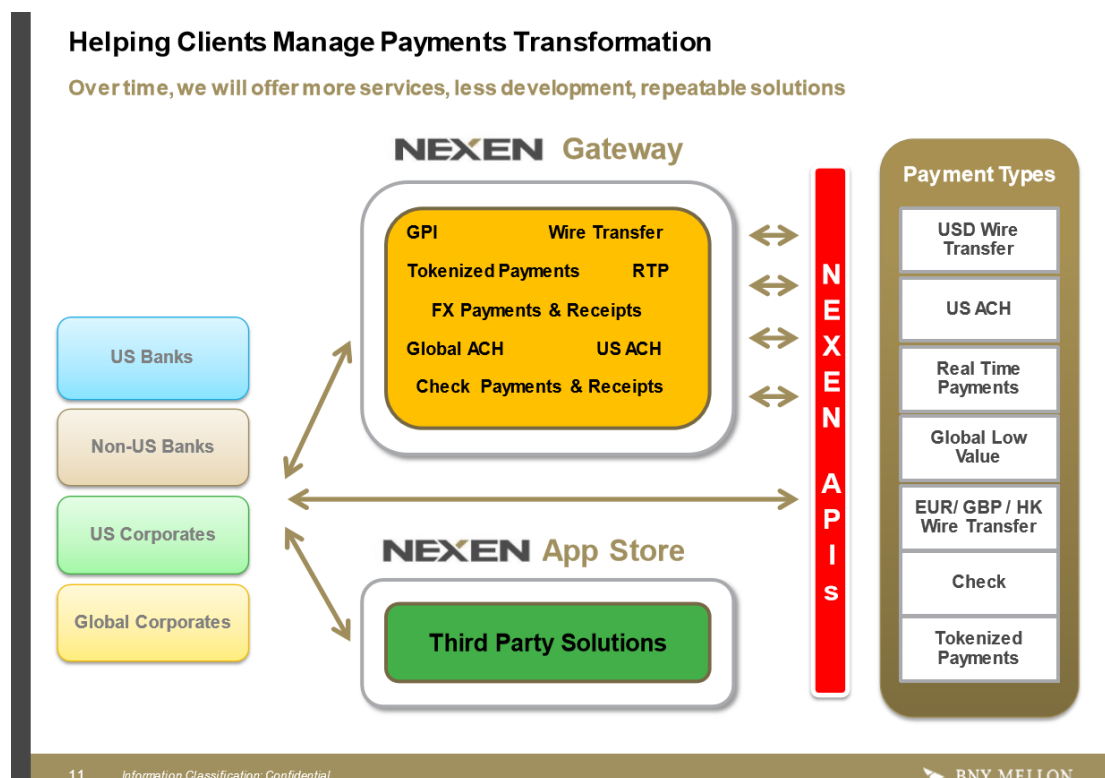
Helping Clients Manage Payments Transformation

Over time, we will offer more services, less development, repeatable solutions

NEXEN Gateway

GPI Wire Transfer

Tokenized Payments RTP

FX Payments & Receipts

Global ACH US ACH

Check Payments & Receipts

US Banks

Non-US Banks

US Corporates

Global Corporates

NEXEN App Store

Third Party Solutions

NEXEN APIs

Payment Types

USD Wire Transfer

US ACH

Real Time Payments

Global Low Value

EUR/ GBP / HK Wire Transfer

Check

Tokenized Payments

11 Information Classification: Confidential

BNY MELLON